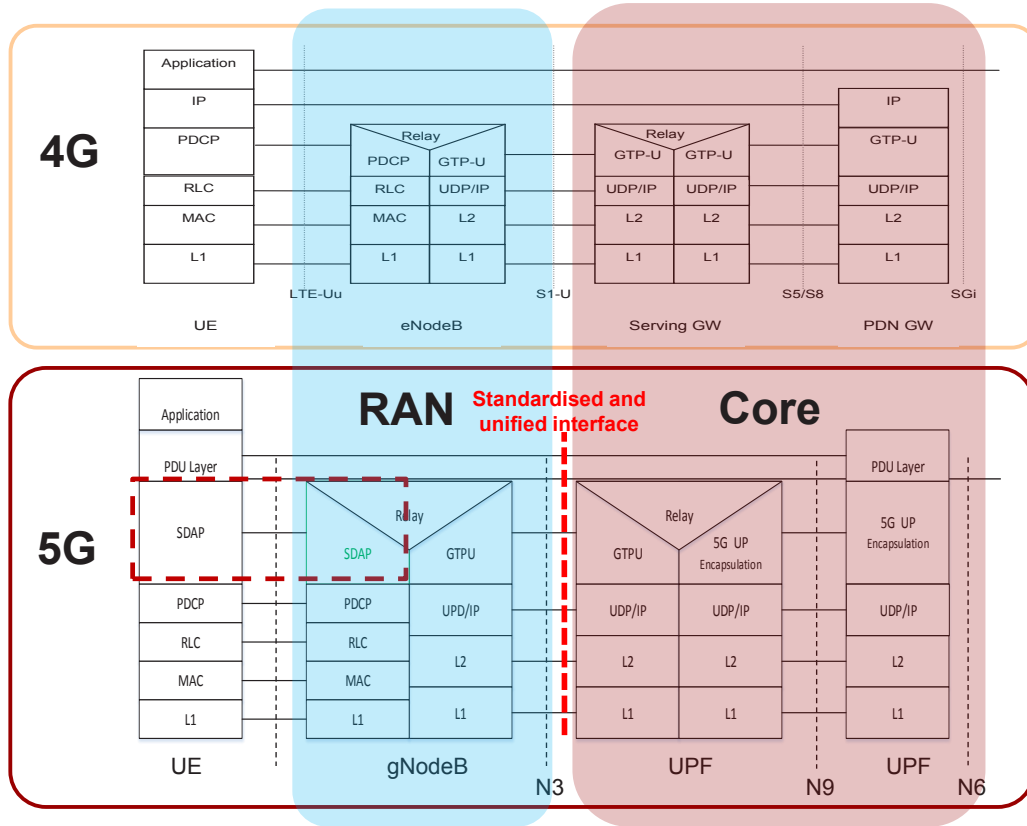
4G

Application
IP
PDCP
RLC
MAC
L1

Relay
PDCP
GTP-U
RLC
UDP/IP
MAC
L2
L1
L1

Relay
GTP-U
GTP-U
UDP/IP
UDP/IP
L2
L2
L1
L1

IP
GTP-U
UDP/IP
L2
L1

LTE-Uu
S1-U
S5/S8
SGi

UE
eNodeB
Serving GW
PDN GW

5G

RAN
Standardised and unified interface
Core

Application
PDU Layer
SDAP
PDCP
RLC
MAC
L1

Relay
SDAP
GTPU
PDCP
UPD/IP
RLC
L2
MAC
L1
L1

Relay
GTPU
5G UP Encapsulation
UDP/IP
UDP/IP
L2
L2
L1
L1

PDU Layer
5G UP Encapsulation
UDP/IP
L2
L1

UE
gNodeB
N3
UPF
N9
UPF
N6